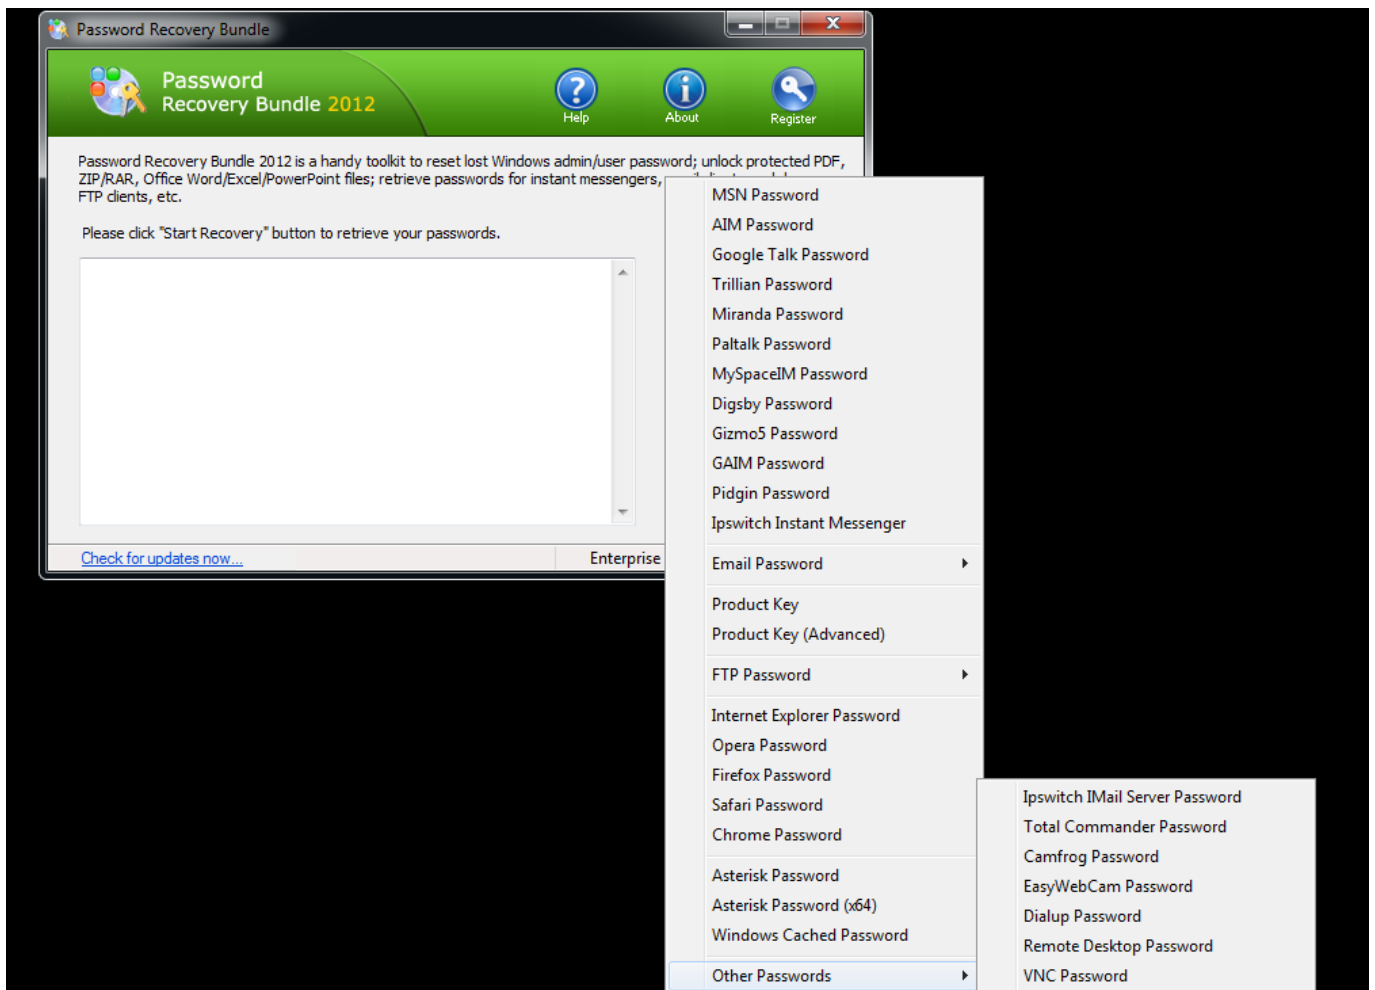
Password Recovery Bundle

Password
Recovery Bundle 2012

Help
About
Register

Password Recovery Bundle 2012 is a handy toolkit to reset lost Windows admin/user password; unlock protected PDF, ZIP/RAR, Office Word/Excel/PowerPoint files; retrieve passwords for instant messengers, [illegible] FTP clients, etc.

Please click "Start Recovery" button to retrieve your passwords.

Check for updates now...
Enterprise

MSN Password
AIM Password
Google Talk Password
Trillian Password
Miranda Password
Paltalk Password
MySpaceIM Password
Digsby Password
Gizmo5 Password
GAIM Password
Pidgin Password
Ipswitch Instant Messenger
Email Password
Product Key
Product Key (Advanced)
FTP Password
Internet Explorer Password
Opera Password
Firefox Password
Safari Password
Chrome Password
Asterisk Password
Asterisk Password (x64)
Windows Cached Password
Other Passwords

Ipswitch IMail Server Password
Total Commander Password
Camfrog Password
EasyWebCam Password
Dialup Password
Remote Desktop Password
VNC Password